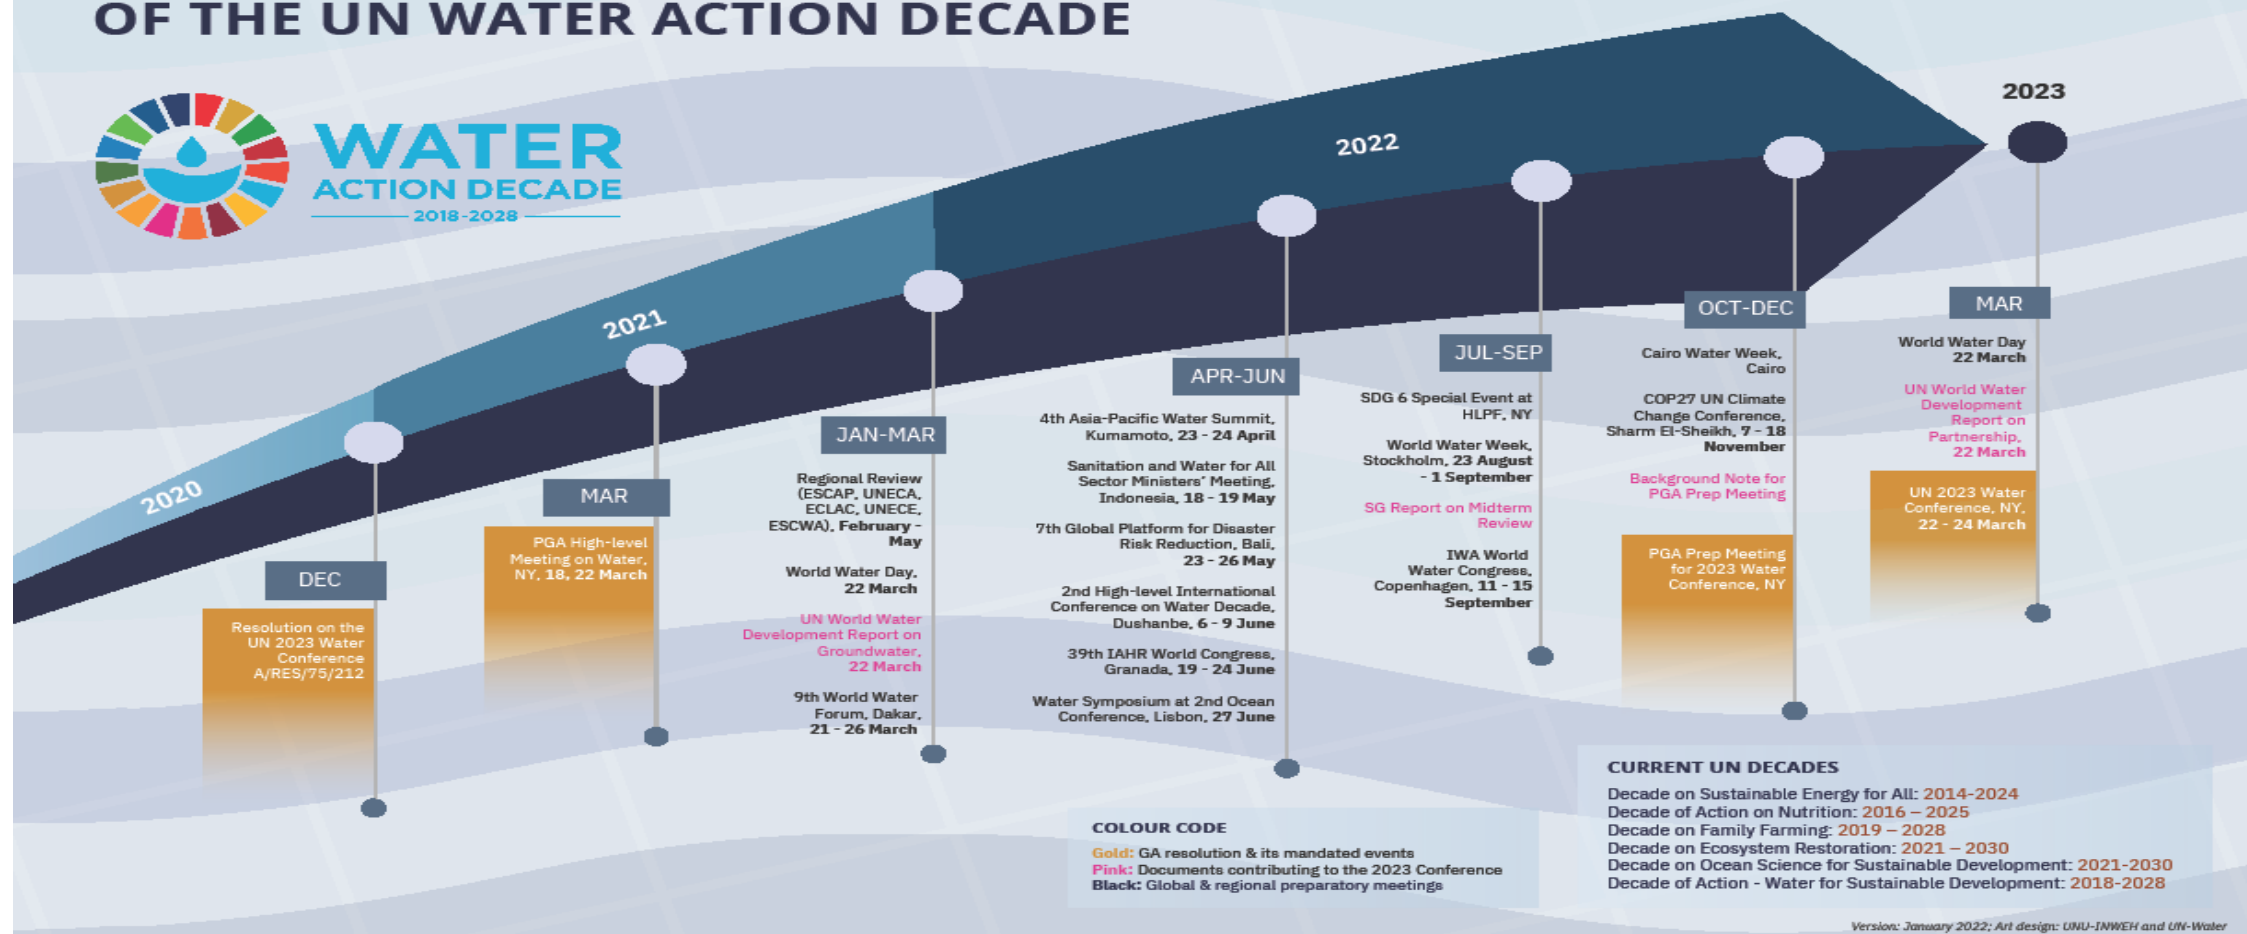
OF THE UN WATER ACTION DECADE

WATER
ACTION DECADE
2018-2028

2020
2021
2022
2023

DEC
Resolution on the UN 2023 Water Conference A/RES/75/212

MAR
PGA High-level Meeting on Water, NY, 18, 22 March

JAN-MAR
Regional Review (ESCAP, UNECA, ECLAC, UNECE, ESCWA), February - May

World Water Day, 22 March

UN World Water Development Report on Groundwater, 22 March

9th World Water Forum, Dakar, 21 - 26 March

APR-JUN
4th Asia-Pacific Water Summit, Kumamoto, 23 - 24 April

Sanitation and Water for All Sector Ministers' Meeting, Indonesia, 18 - 19 May

7th Global Platform for Disaster Risk Reduction, Bali, 23 - 26 May

2nd High-level International Conference on Water Decade, Dushanbe, 6 - 9 June

39th IAHR World Congress, Granada, 19 - 24 June

Water Symposium at 2nd Ocean Conference, Lisbon, 27 June

JUL-SEP
SDG 6 Special Event at HLPF, NY

World Water Week, Stockholm, 23 August - 1 September

SG Report on Midterm Review

IWA World Water Congress, Copenhagen, 11 - 15 September

OCT-DEC
Cairo Water Week, Cairo

COP27 UN Climate Change Conference, Sharm El-Sheikh, 7 - 18 November

Background Note for PGA Prep Meeting

PGA Prep Meeting for 2023 Water Conference, NY

MAR
World Water Day, 22 March

UN World Water Development Report on Partnership, 22 March

UN 2023 Water Conference, NY, 22 - 24 March

COLOUR CODE
Gold: GA resolution & its mandated events
Pink: Documents contributing to the 2023 Conference
Black: Global & regional preparatory meetings

CURRENT UN DECADES
Decade on Sustainable Energy for All: 2014-2024
Decade of Action on Nutrition: 2016 – 2025
Decade on Family Farming: 2019 – 2028
Decade on Ecosystem Restoration: 2021 – 2030
Decade on Ocean Science for Sustainable Development: 2021-2030
Decade of Action - Water for Sustainable Development: 2018-2028

Version: January 2022; Art design: UNU-INWEH and UN-Water